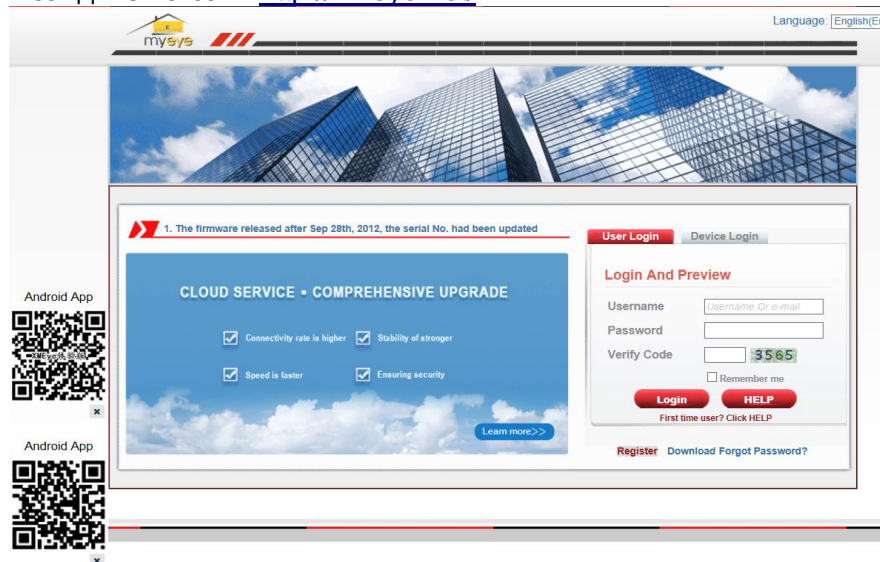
myeye

Language: English(En

1. The firmware released after Sep 28th, 2012, the serial No. had been updated

CLOUD SERVICE • COMPREHENSIVE UPGRADE

Connectivity rate is higher
Stability of stronger
Speed is faster
Ensuring security

Learn more>>

User Login
Device Login

Login And Preview

Username
Username Or e-mail
Password
Verify Code
3565
Remember me

Login
HELP

First time user? Click HELP

Register
Download
Forgot Password?

Android App

XMEye

×

Android App

×